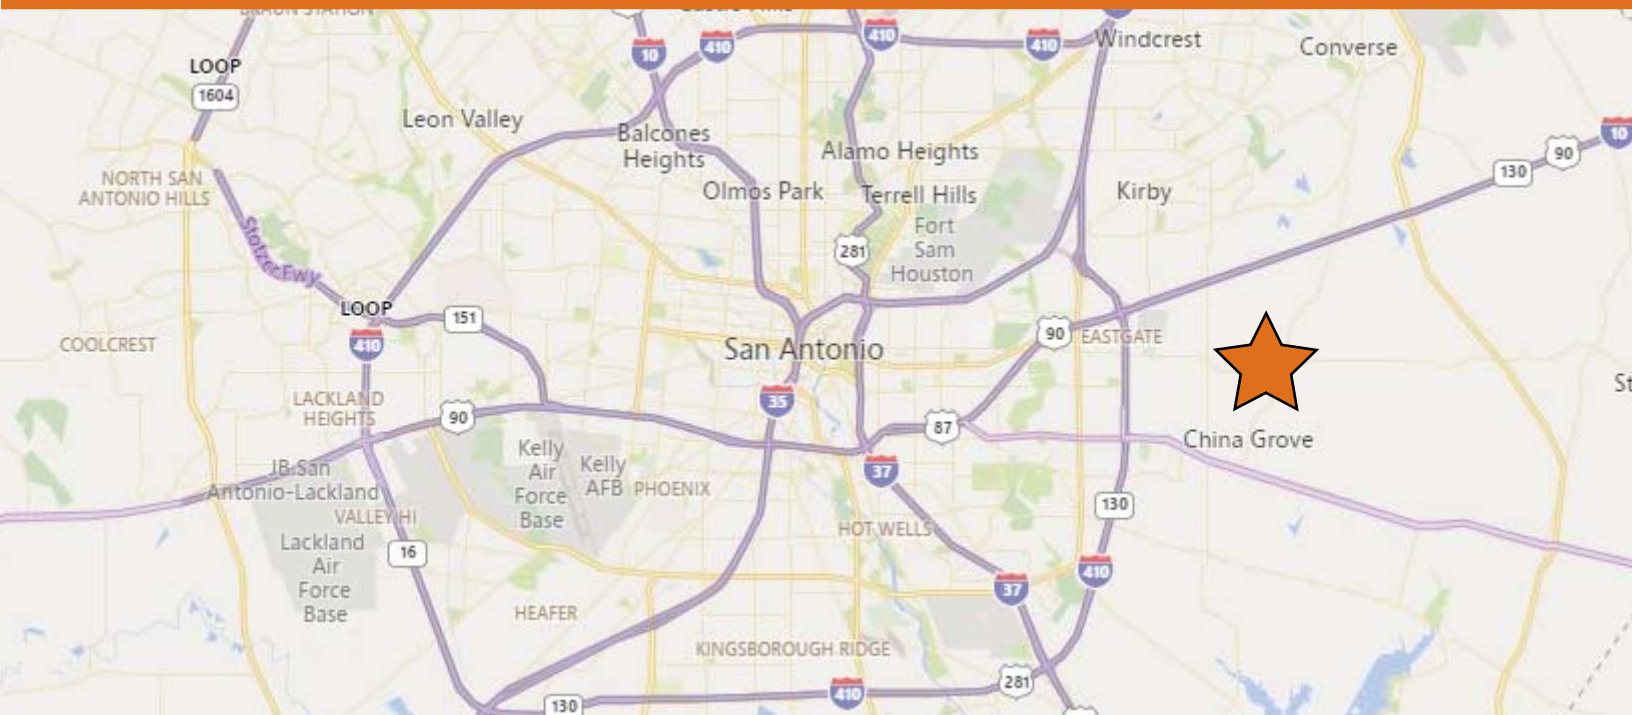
10
410
410
410
Windcrest
Converse
LOOP
1604
Leon Valley
Balcones Heights
Alamo Heights
NORTH SAN ANTONIO HILLS
Olmos Park
Terrell Hills
Kirby
90
130
10
Fort Sam Houston
Stotzer Fwy
281
LOOP
410
151
90
EASTGATE
COOLCREST
San Antonio
St
35
LACKLAND HEIGHTS
90
87
China Grove
Kelly Air Force Base
Kelly AFB
PHOENIX
37
JB San Antonio-Lackland
VALLEY HI
130
HOT WELLS
Lackland Air Force Base
16
37
410
HEAFER
KINGSBOROUGH RIDGE
281
130
410